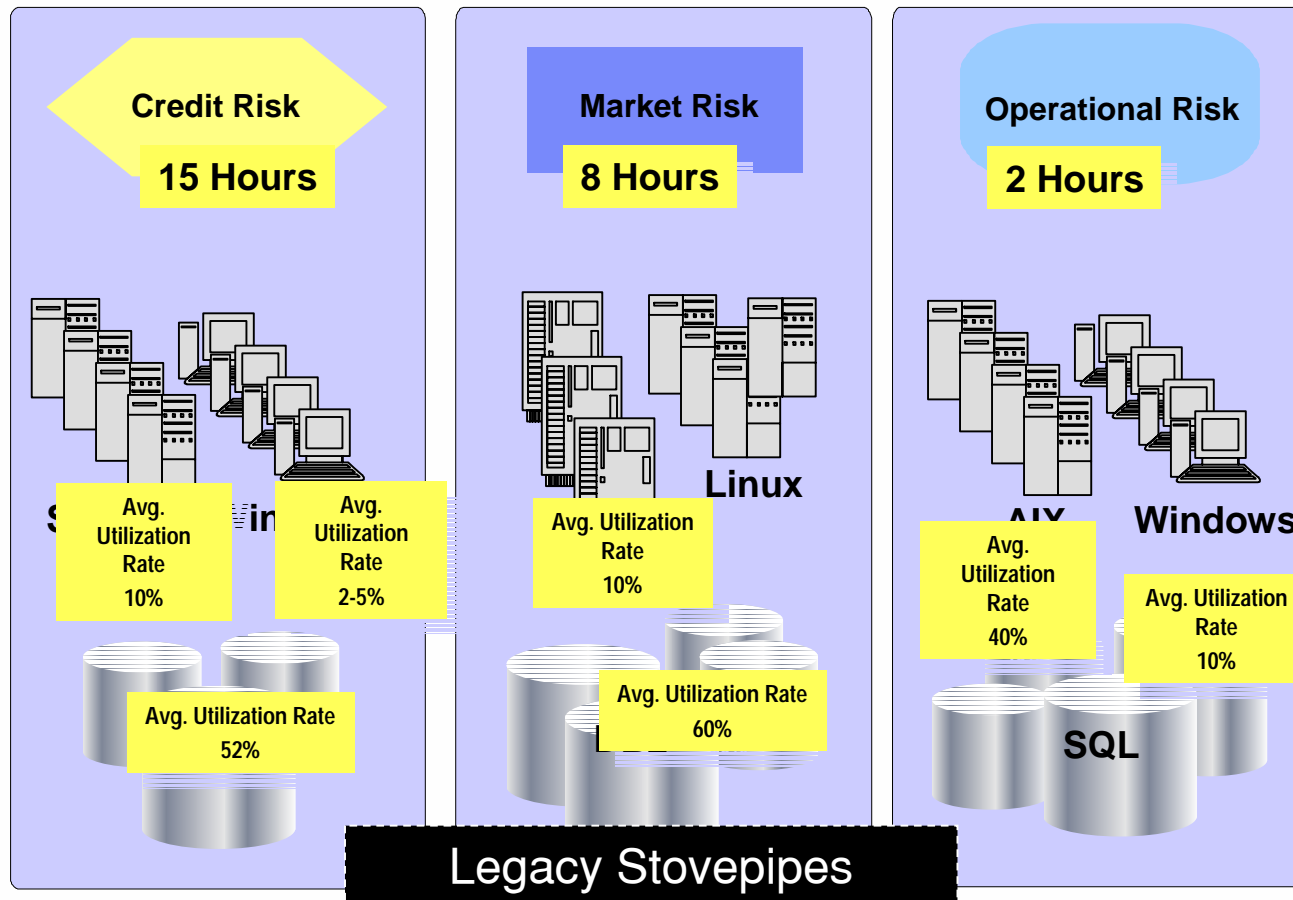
Credit Risk

15 Hours

S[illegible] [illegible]in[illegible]

Avg. Utilization Rate 10%

Avg. Utilization Rate 2-5%

Avg. Utilization Rate 52%

Market Risk

8 Hours

Linux

Avg. Utilization Rate 10%

Avg. Utilization Rate 60%

Operational Risk

2 Hours

AIX

Windows

Avg. Utilization Rate 40%

Avg. Utilization Rate 10%

SQL

Legacy Stovepipes